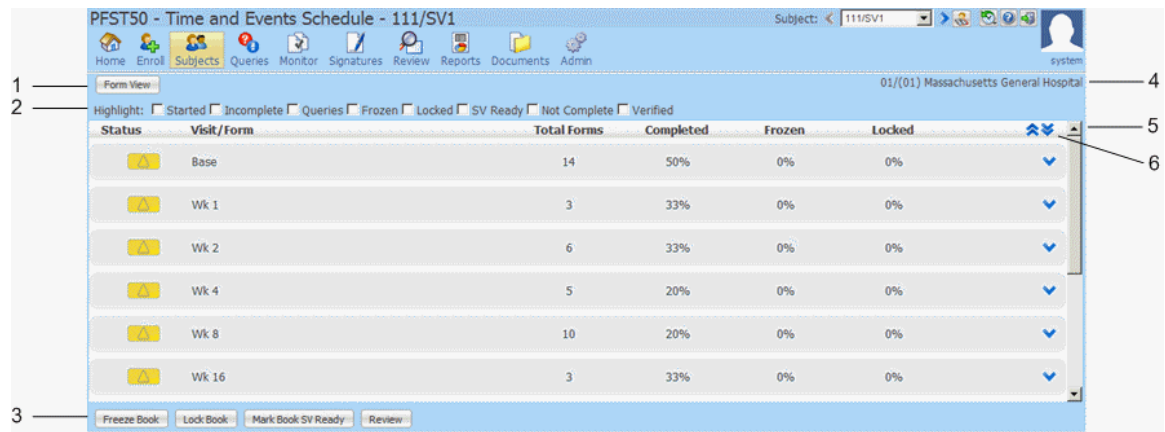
PFST50 - Time and Events Schedule - 111/SV1

Subject: 111/SV1

Home Enroll Subjects Queries Monitor Signatures Review Reports Documents Admin

system

1

Form View

01/(01) Massachusetts General Hospital

4

2

Highlight: Started Incomplete Queries Frozen Locked SV Ready Not Complete Verified

5

6

| Status | Visit/Form | Total Forms | Completed | Frozen | Locked |
|---|---|---|---|---|---|
| | Base | 14 | 50% | 0% | 0% |
| | Wk 1 | 3 | 33% | 0% | 0% |
| | Wk 2 | 6 | 33% | 0% | 0% |
| | Wk 4 | 5 | 20% | 0% | 0% |
| | Wk 8 | 10 | 20% | 0% | 0% |
| | Wk 16 | 3 | 33% | 0% | 0% |

3

Freeze Book Lock Book Mark Book SV Ready Review